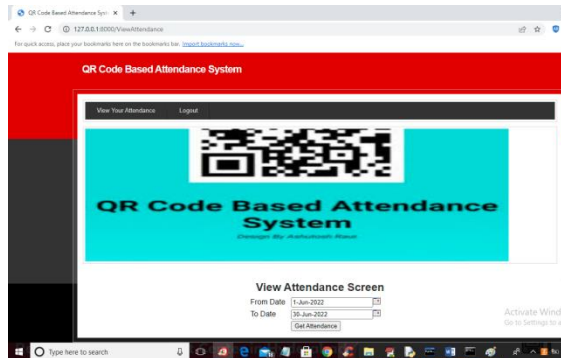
QR Code Based Attendance Syst ×
127.0.0.1:8000/ViewAttendance
For quick access, place your bookmarks here on the bookmarks bar. Import bookmarks now...

QR Code Based Attendance System

View Your Attendance
Logout

QR Code Based Attendance System
Design By Ashutosh Raut

View Attendance Screen
From Date 1-Jun-2022
To Date 30-Jun-2022
Get Attendance

Activate Wind
Go to Settings to a

Type here to search